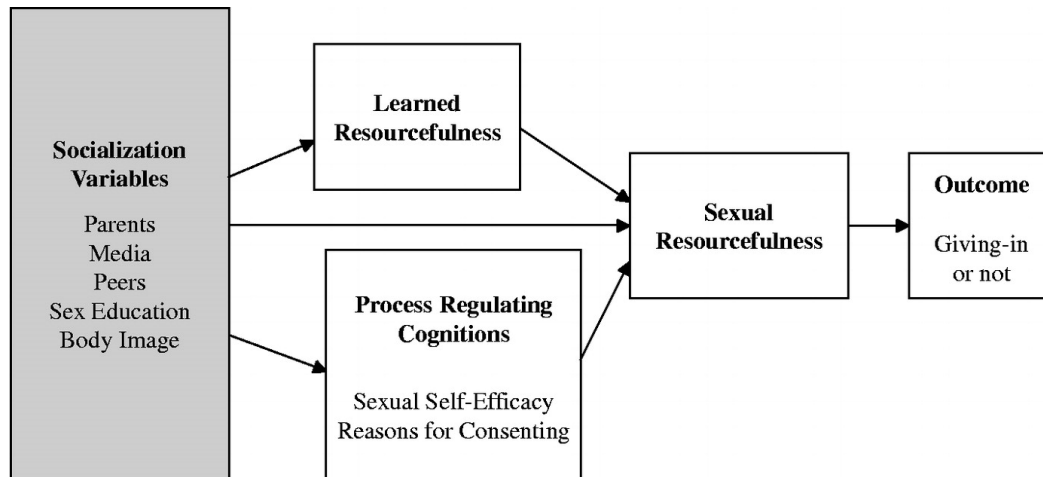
Socialization Variables

Parents
Media
Peers
Sex Education
Body Image

Learned Resourcefulness

Process Regulating Cognitions

Sexual Self-Efficacy
Reasons for Consenting

Sexual Resourcefulness

Outcome

Giving-in or not